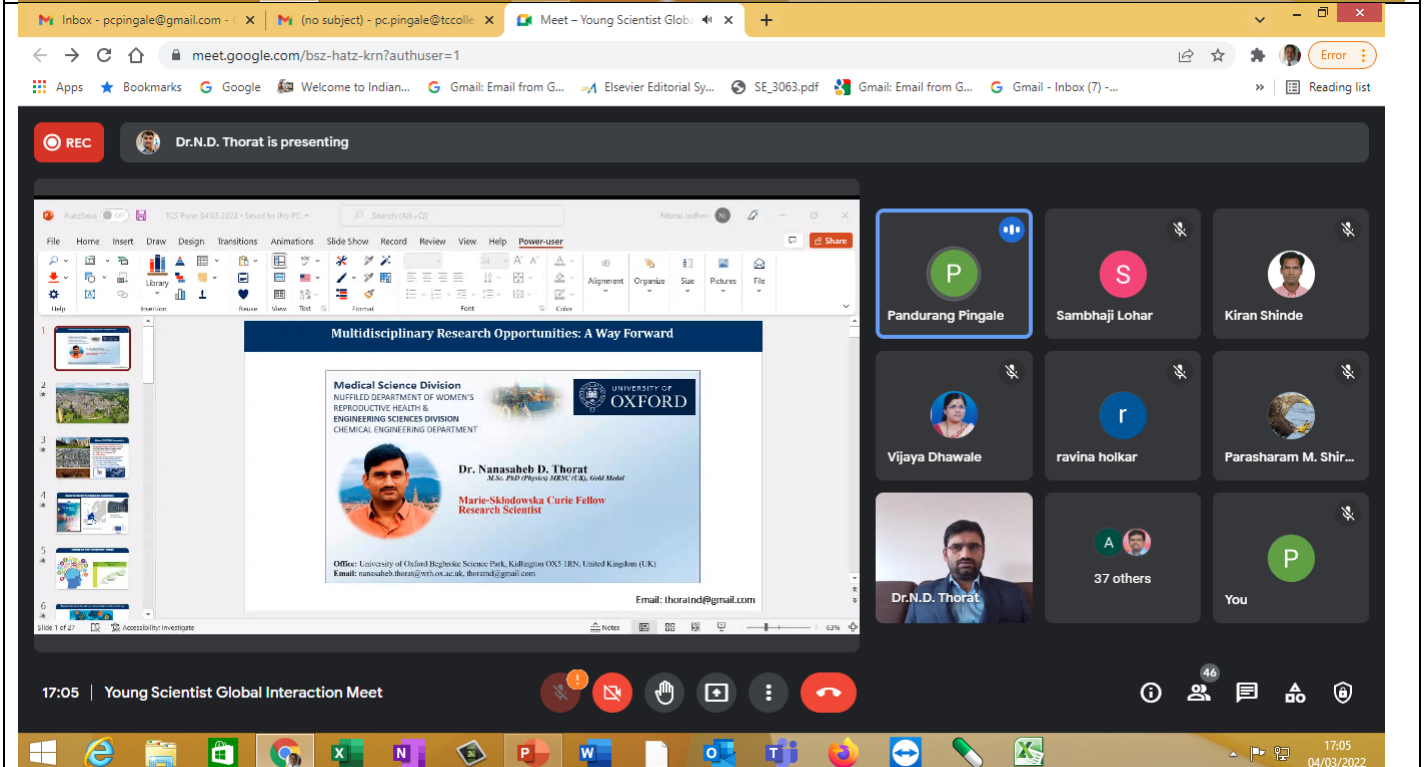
Inbox - pcpingale@gmail.com - (no subject) - pc.pingale@tccolle Meet – Young Scientist Glob

meet.google.com/bsz-hatz-krn?authuser=1

Error

Apps Bookmarks Google Welcome to Indian... Gmail: Email from G... Elsevier Editorial Sy... SE_3063.pdf Gmail: Email from G... Gmail - Inbox (7) -... Reading list

REC

Dr.N.D. Thorat is presenting

AutoSave TCS Pune 04.03.2022 • Saved to this PC Search (Alt+Q) Nikita Jadhav

File Home Insert Draw Design Transitions Animations Slide Show Record Review View Help Power-user Share

Library Alignment Organize Size Pictures File

Help Insertion Resize View Text Format Font Color

Multidisciplinary Research Opportunities: A Way Forward

Medical Science Division
NUFFILED DEPARTMENT OF WOMEN'S REPRODUCTIVE HEALTH &
ENGINEERING SCIENCES DIVISION
CHEMICAL ENGINEERING DEPARTMENT

UNIVERSITY OF OXFORD

Dr. Nanasaheb D. Thorat
M.Sc. PhD (Physics) MRSC (UK), Gold Medal

Marie-Sklodowska Curie Fellow
Research Scientist

Office: University of Oxford Begbroke Science Park, Kidlington OX5 1RN, United Kingdom (UK)
Email: nanasaheb.thorat@wrh.ox.ac.uk, thoratnd@gmail.com

Email: thoralnd@gmail.com

Slide 1 of 27 Accessibility: Investigate Notes 63%

Pandurang Pingale
Sambhaji Lohar
Kiran Shinde
Vijaya Dhawale
ravina holkar
Parasharam M. Shir...
Dr.N.D. Thorat
37 others
You

17:05 | Young Scientist Global Interaction Meet

46

17:05
04/03/2022